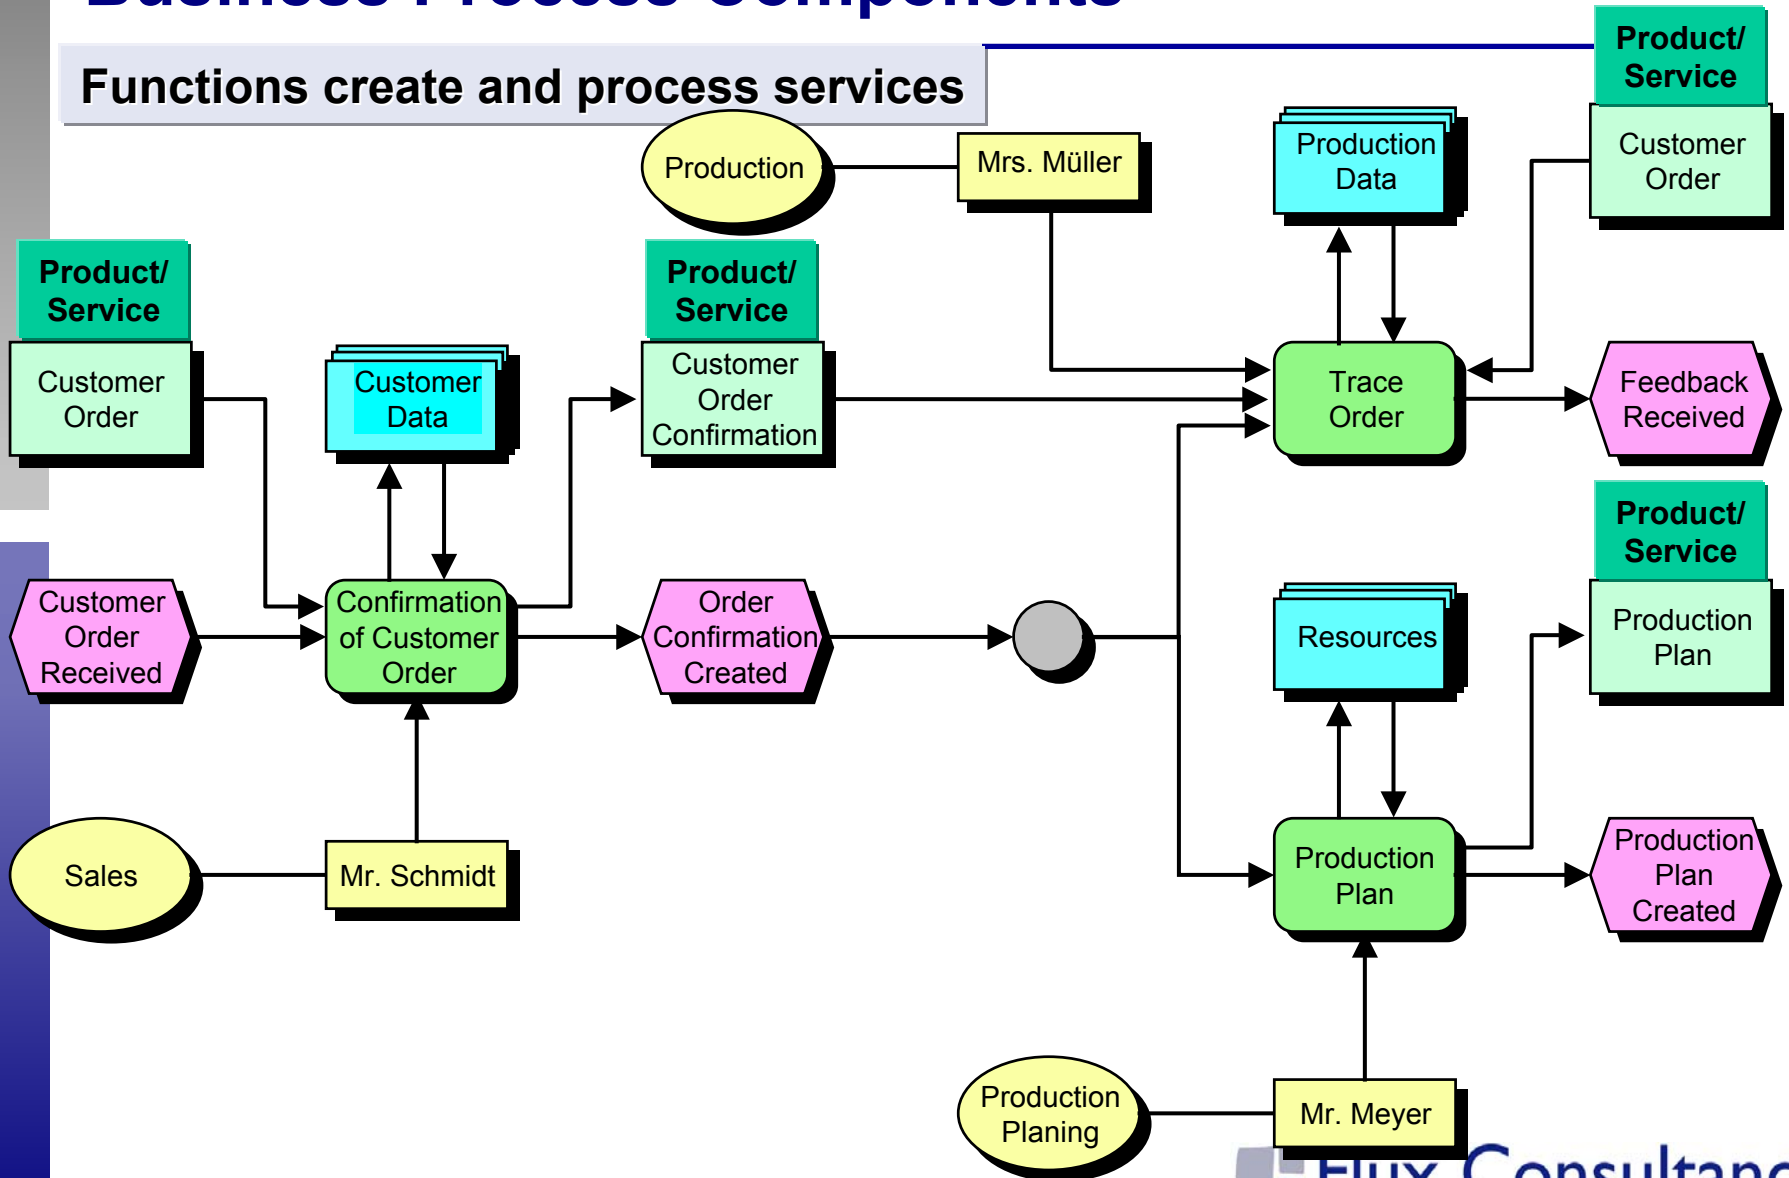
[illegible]

Functions create and process services

Production

Mrs. Müller

Production Data

Product/ Service

Customer Order

Product/ Service

Customer Order

Customer Data

Product/ Service

Customer Order Confirmation

Trace Order

Feedback Received

Customer Order Received

Confirmation of Customer Order

Order Confirmation Created

Resources

Product/ Service

Production Plan

Sales

Mr. Schmidt

Production Plan

Production Plan Created

Production Planing

Mr. Meyer

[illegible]